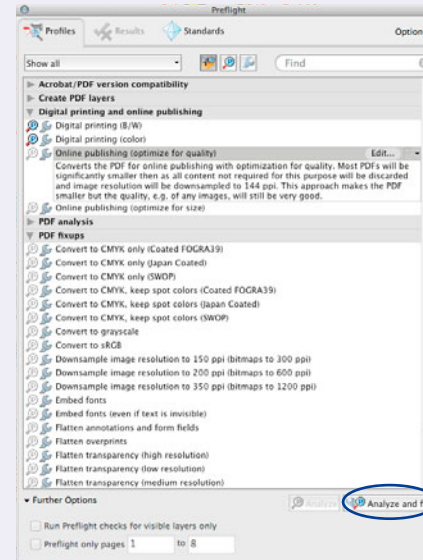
Preflight

Profiles Results Standards Option

Show all Find

Acrobat/PDF version compatibility
Create PDF layers
Digital printing and online publishing
Digital printing (B/W)
Digital printing (color)
Online publishing (optimize for quality) Edit...
Converts the PDF for online publishing with optimization for quality. Most PDFs will be significantly smaller then as all content not required for this purpose will be discarded and image resolution will be downsampled to 144 ppi. This approach makes the PDF smaller but the quality, e.g. of any images, will still be very good.
Online publishing (optimize for size)
PDF analysis
PDF fixups
Convert to CMYK only (Coated FOGRA39)
Convert to CMYK only (Japan Coated)
Convert to CMYK only (SWOP)
Convert to CMYK, keep spot colors (Coated FOGRA39)
Convert to CMYK, keep spot colors (Japan Coated)
Convert to CMYK, keep spot colors (SWOP)
Convert to grayscale
Convert to sRGB
Downsample image resolution to 150 ppi (bitmaps to 300 ppi)
Downsample image resolution to 200 ppi (bitmaps to 600 ppi)
Downsample image resolution to 350 ppi (bitmaps to 1200 ppi)
Embed fonts
Embed fonts (even if text is invisible)
Flatten annotations and form fields
Flatten overprints
Flatten transparency (high resolution)
Flatten transparency (low resolution)
Flatten transparency (medium resolution)

Further Options Analyze Analyze and f

Run Preflight checks for visible layers only
Preflight only pages 1 to 8